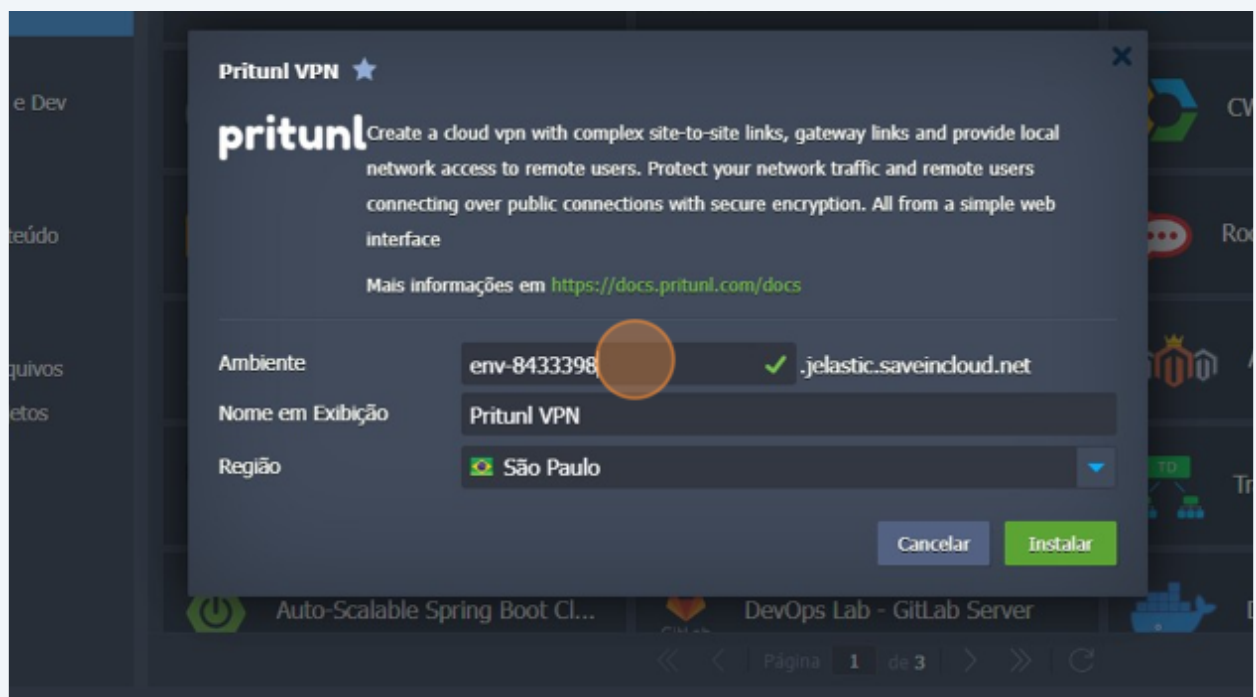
e Dev

teúdo

quivos
etos

Pritunl VPN ★

pritunl Create a cloud vpn with complex site-to-site links, gateway links and provide local network access to remote users. Protect your network traffic and remote users connecting over public connections with secure encryption. All from a simple web interface

Mais informações em https://docs.pritunl.com/docs

Ambiente env-8433398 ✓ .jelastic.saveincloud.net

Nome em Exibição Pritunl VPN

Região São Paulo

Cancelar Instalar

CV

Ro

TD

Tr

Auto-Scalable Spring Boot Cl...

DevOps Lab - GitLab Server

Página 1 de 3